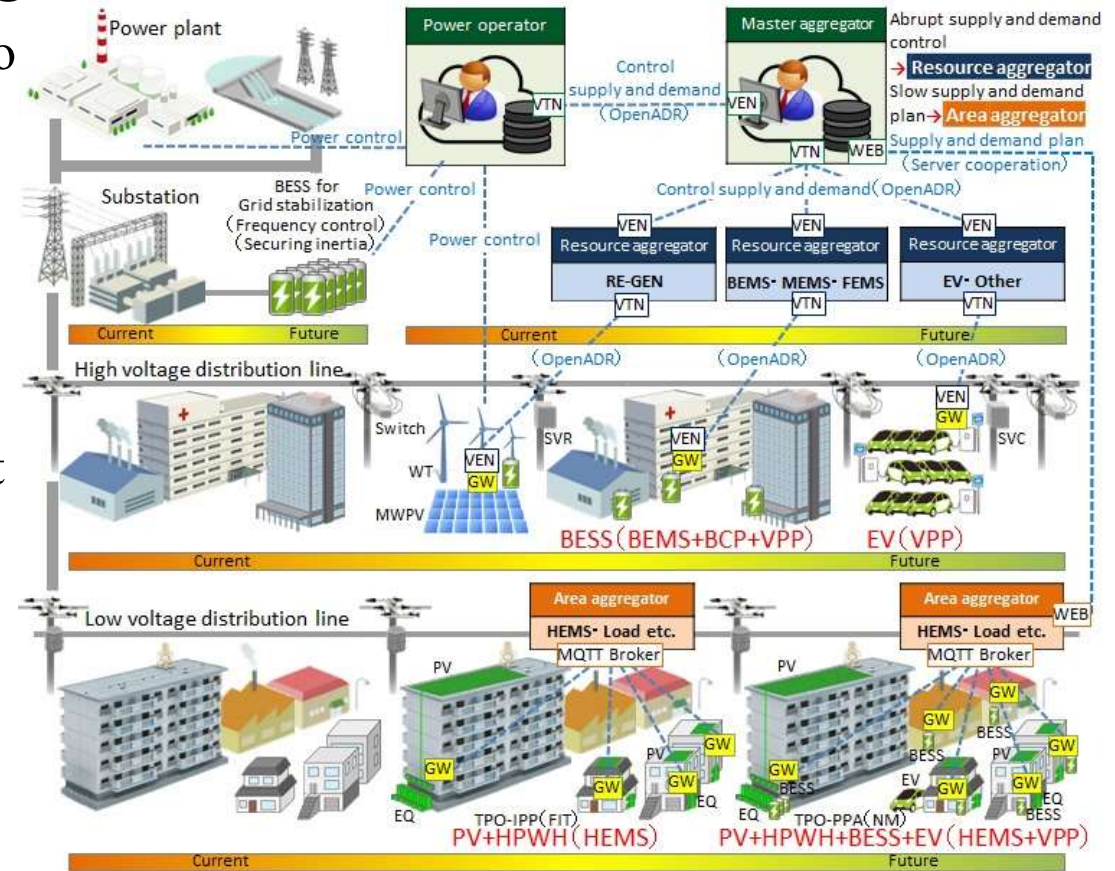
Power plant

Power operator

VTN

Control supply and demand (OpenADR)

VEN

Master aggregator

Abrupt supply and demand control → Resource aggregator

Slow supply and demand plan → Area aggregator

VTN WEB

Supply and demand plan (Server cooperation)

Power control

Power control

Substation

BESS for Grid stabilization (Frequency control) (Securing inertia)

Power control

Control supply and demand (OpenADR)

VEN
Resource aggregator
RE-GEN
VTN

VEN
Resource aggregator
BEMS・MEMS・FEMS
VTN

VEN
Resource aggregator
EV・Other
VTN

Current Future

Current Future

(OpenADR) (OpenADR) (OpenADR)

High voltage distribution line

Switch

WT

VEN
GW

MWPV

SVR

VEN
GW

VEN
GW

SVC

BESS (BEMS+BCP+VPP)

EV (VPP)

Current Future

Low voltage distribution line

Area aggregator
HEMS・Load etc.
MQTT Broker

Area aggregator
HEMS・Load etc.
MQTT Broker

WEB

PV

PV

GW GW GW GW PV

EQ

TPO-IPP (FIT)

EQ

PV+HPWH (HEMS)

GW GW GW BESS BESS PV GW GW GW GW EV

EQ BESS

TPO-PPA (NM)

EQ

PV+HPWH+BESS+EV (HEMS+VPP)

Current Future